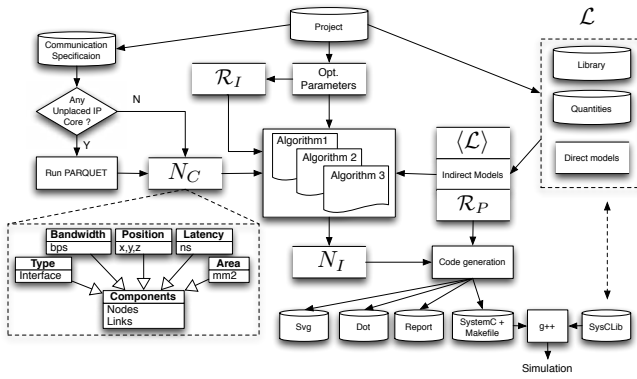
$\mathcal{L}$

Project

Communication Specificaion

$\mathcal{R}_I$

Opt. Parameters

Library

Quantities

Direct models

Any Unplaced IP Core ?

N

Y

Run PARQUET

$N_C$

Algorithm1

Algorithm 2

Algorithm 3

$\langle\mathcal{L}\rangle$

Indirect Models

$\mathcal{R}_P$

| Bandwidth |
|---|
| bps |

| Position |
|---|
| x,y,z |

| Latency |
|---|
| ns |

| Type |
|---|
| Interface |

| Area |
|---|
| mm2 |

| Components |
|---|
| Nodes Links |

$N_I$

Code generation

Svg

Dot

Report

SystemC + Makefile

g++

SysCLib

Simulation